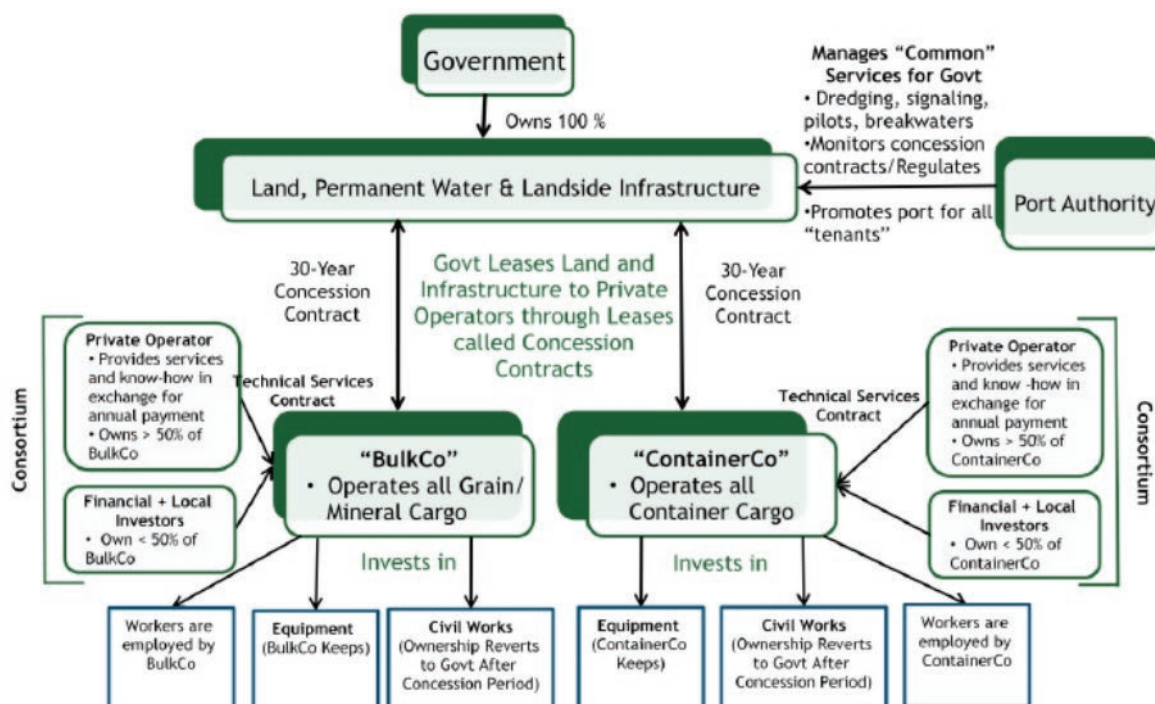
Government

Owns 100 %

Manages "Common" Services for Govt
• Dredging, signaling, pilots, breakwaters
•Monitors concession contracts/Regulates
•Promotes port for all "tenants"

Land, Permanent Water & Landside Infrastructure

Port Authority

30-Year Concession Contract

Govt Leases Land and Infrastructure to Private Operators through Leases called Concession Contracts

30-Year Concession Contract

Consortium

Private Operator
• Provides services and know-how in exchange for annual payment
• Owns > 50% of BulkCo

Technical Services Contract

Financial + Local Investors
• Own < 50% of BulkCo

"BulkCo"
• Operates all Grain/ Mineral Cargo

"ContainerCo"
• Operates all Container Cargo

Technical Services Contract

Private Operator
• Provides services and know -how in exchange for annual payment
• Owns > 50% of ContainerCo

Financial + Local Investors
• Own < 50% of ContainerCo

Consortium

Invests in

Invests in

Workers are employed by BulkCo

Equipment (BulkCo Keeps)

Civil Works (Ownership Reverts to Govt After Concession Period)

Equipment (ContainerCo Keeps)

Civil Works (Ownership Reverts to Govt After Concession Period)

Workers are employed by ContainerCo